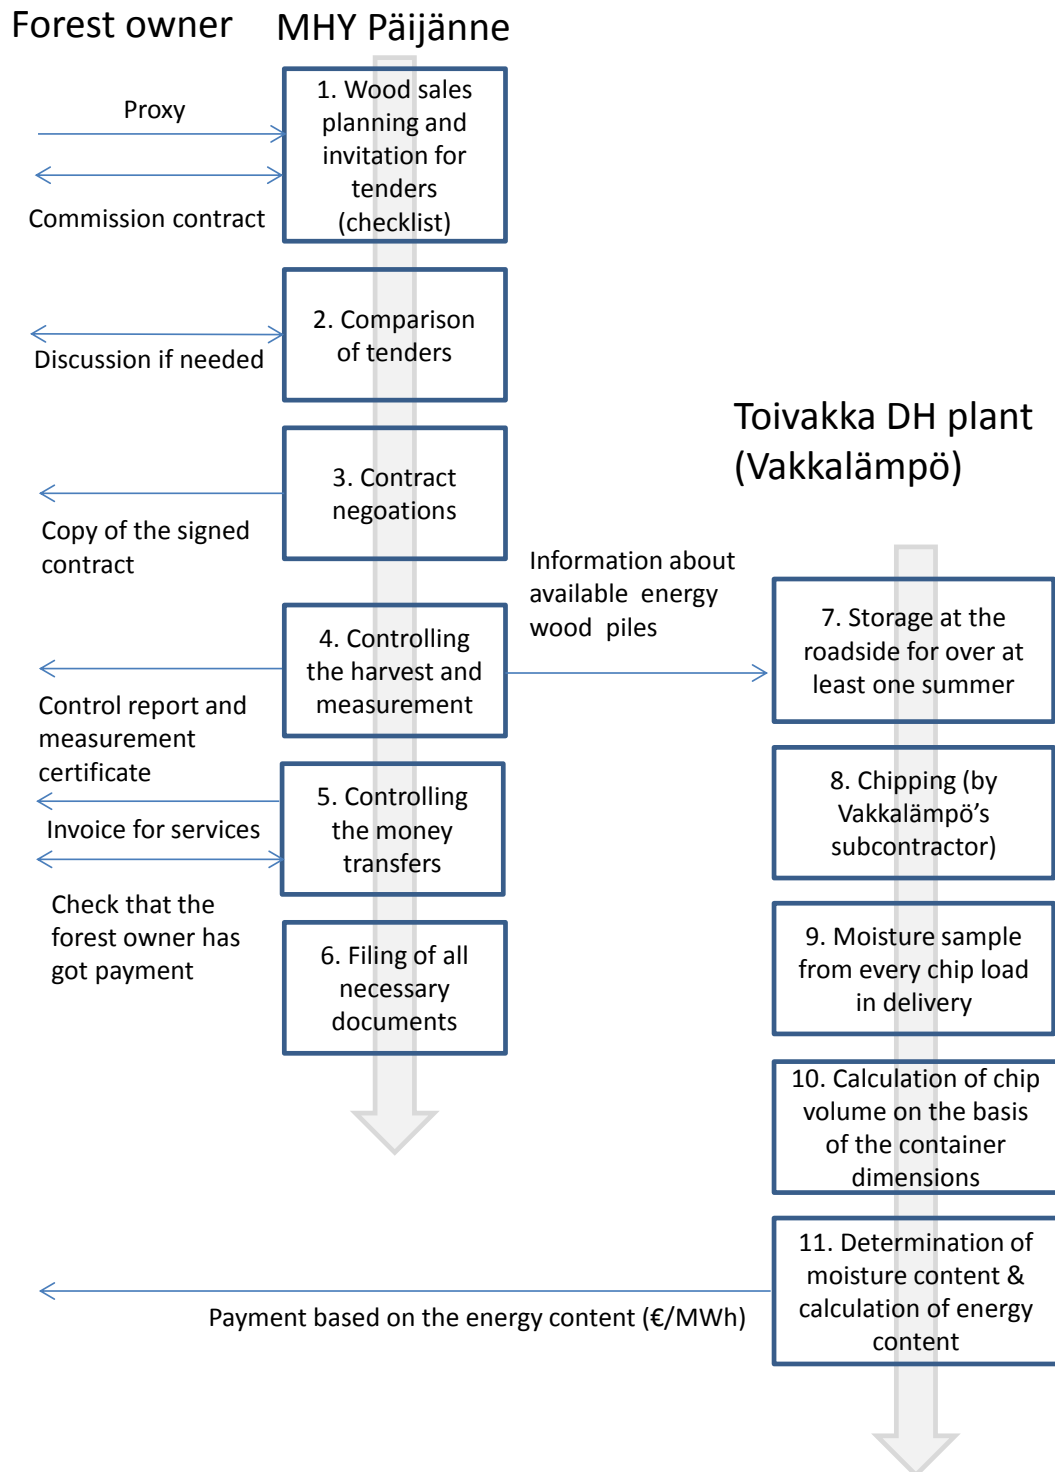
Forest owner

MHY Päijänne

Proxy

Commission contract

1. Wood sales planning and invitation for tenders (checklist)

Discussion if needed

2. Comparison of tenders

Toivakka DH plant (Vakkalämpö)

3. Contract negoations

Copy of the signed contract

Information about available energy wood piles

4. Controlling the harvest and measurement

7. Storage at the roadside for over at least one summer

Control report and measurement certificate

Invoice for services

5. Controlling the money transfers

8. Chipping (by Vakkalämpö's subcontractor)

Check that the forest owner has got payment

6. Filing of all necessary documents

9. Moisture sample from every chip load in delivery

10. Calculation of chip volume on the basis of the container dimensions

11. Determination of moisture content & calculation of energy content

Payment based on the energy content (€/MWh)